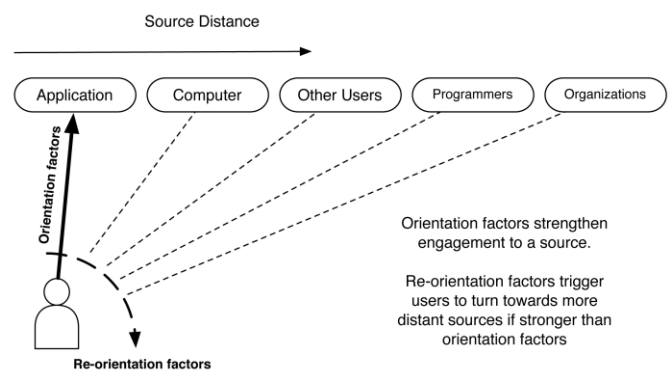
Source Distance

Application

Computer

Other Users

Programmers

Organizations

Orientation factors

Orientation factors strengthen engagement to a source.

Re-orientation factors trigger users to turn towards more distant sources if stronger than orientation factors

Re-orientation factors